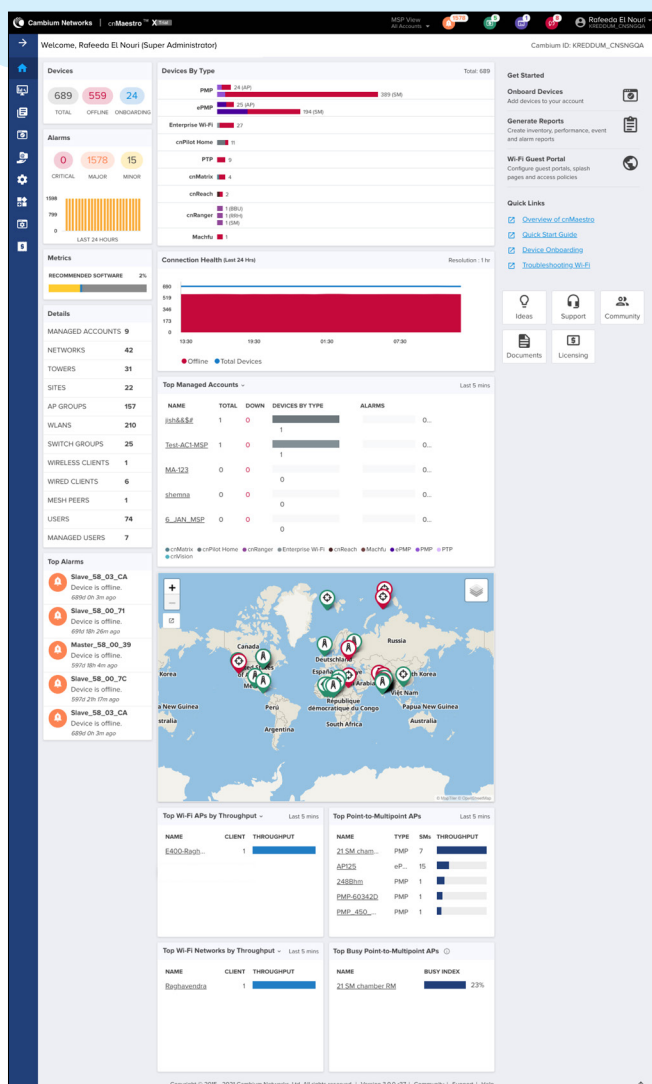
Cambium Networks | cnMaestro™ X

MSP View
All Accounts

Rafeeda El Nouri
KREDDUM_CNSNGQA

Welcome, Rafeeda El Nouri (Super Administrator)

Cambium ID: KREDDUM_CNSNGQA

Devices

689 TOTAL
559 OFFLINE
24 ONBOARDING

Alarms

0 CRITICAL
1578 MAJOR
15 MINOR

1598
799
0
LAST 24 HOURS

Metrics

RECOMMENDED SOFTWARE 2%

Details

| | |
|---|---|
| MANAGED ACCOUNTS | 9 |
| NETWORKS | 42 |
| TOWERS | 31 |
| SITES | 22 |
| AP GROUPS | 157 |
| WLANS | 210 |
| SWITCH GROUPS | 25 |
| WIRELESS CLIENTS | 1 |
| WIRED CLIENTS | 6 |
| MESH PEERS | 1 |
| USERS | 74 |
| MANAGED USERS | 7 |

Top Alarms

Slave_58_03_CA
Device is offline.
689d 0h 3m ago

Slave_58_00_71
Device is offline.
691d 18h 26m ago

Master_58_00_39
Device is offline.
597d 18h 4m ago

Slave_58_00_7C
Device is offline.
597d 21h 17m ago

Slave_58_03_CA
Device is offline.
689d 0h 3m ago

Devices By Type

Total: 689

PMP 24 (AP) 389 (SM)
ePMP 25 (AP) 194 (SM)
Enterprise Wi-Fi 27
cnPilot Home 11
PTP 9
cnMatrix 4
cnReach 2
cnRanger 1 (BBU) 1 (RRH) 1 (SM)
Machfu 1

Connection Health (Last 24 Hrs)

Resolution : 1 hr

690
519
346
173
0
13:30
19:30
01:30
07:30

Offline Total Devices

Top Managed Accounts

Last 5 mins

| NAME | TOTAL | DOWN | DEVICES BY TYPE | ALARMS |
|---|---|---|---|---|
| jish&&$# | 1 | 0 | 1 | 0... |
| Test-AC1-MSP | 1 | 0 | 1 | 0... |
| MA-123 | 0 | 0 | 0 | 0... |
| shemna | 0 | 0 | 0 | 0... |
| 6_JAN_MSP | 0 | 0 | 0 | 0... |

cnMatrix cnPilot Home cnRanger Enterprise Wi-Fi cnReach Machfu ePMP PMP PTP cnVision

Canada
Russia
Deutschland
España
Arabia
South Korea
Korea
Việt Nam
a New Guinea
Papua New Guinea
stralia
Perú
République démocratique du Congo
Australia
Argentina
South Africa

Top Wi-Fi APs by Throughput

Last 5 mins

| NAME | CLIENT | THROUGHPUT |
|---|---|---|
| E400-Ragh... | 1 | |

Top Point-to-Multipoint APs

Last 5 mins

| NAME | TYPE | SMs | THROUGHPUT |
|---|---|---|---|
| 21 SM cham... | PMP | 7 | |
| AP125 | eP... | 15 | |
| 2488hm | PMP | 1 | |
| PMP-60342D | PMP | 1 | |
| PMP_450_... | PMP | 1 | |

Top Wi-Fi Networks by Throughput

Last 5 mins

| NAME | CLIENT | THROUGHPUT |
|---|---|---|
| Raghavendra | 1 | |

Top Busy Point-to-Multipoint APs

| NAME | BUSY INDEX |
|---|---|
| 21 SM chamber RM | 23% |

Get Started

Onboard Devices
Add devices to your account

Generate Reports
Create inventory, performance, event and alarm reports

Wi-Fi Guest Portal
Configure guest portals, splash pages and access policies

Quick Links

Overview of cnMaestro
Quick Start Guide
Device Onboarding
Troubleshooting Wi-Fi

Ideas
Support
Community
Documents
Licensing